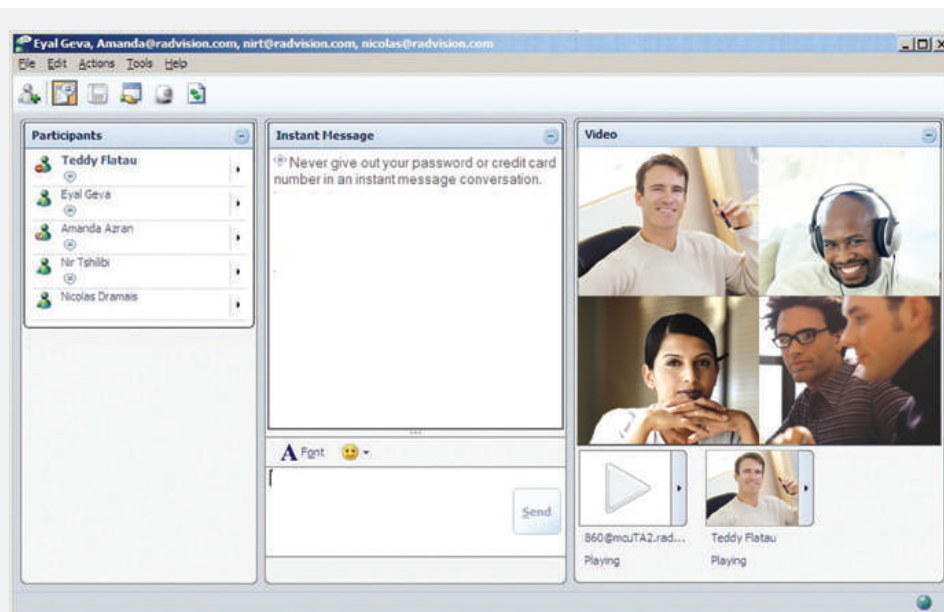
Eyal Geva, Amanda@radvision.com, nirt@radvision.com, nicolas@radvision.com

File Edit Actions Tools Help

Participants

Teddy Flatau

Eyal Geva

Amanda Azran

Nir Tshilibi

Nicolas Dramais

Instant Message

Never give out your password or credit card number in an instant message conversation.

Font

Send

Video

860@mcuTA2.rad...
Playing

Teddy Flatau
Playing